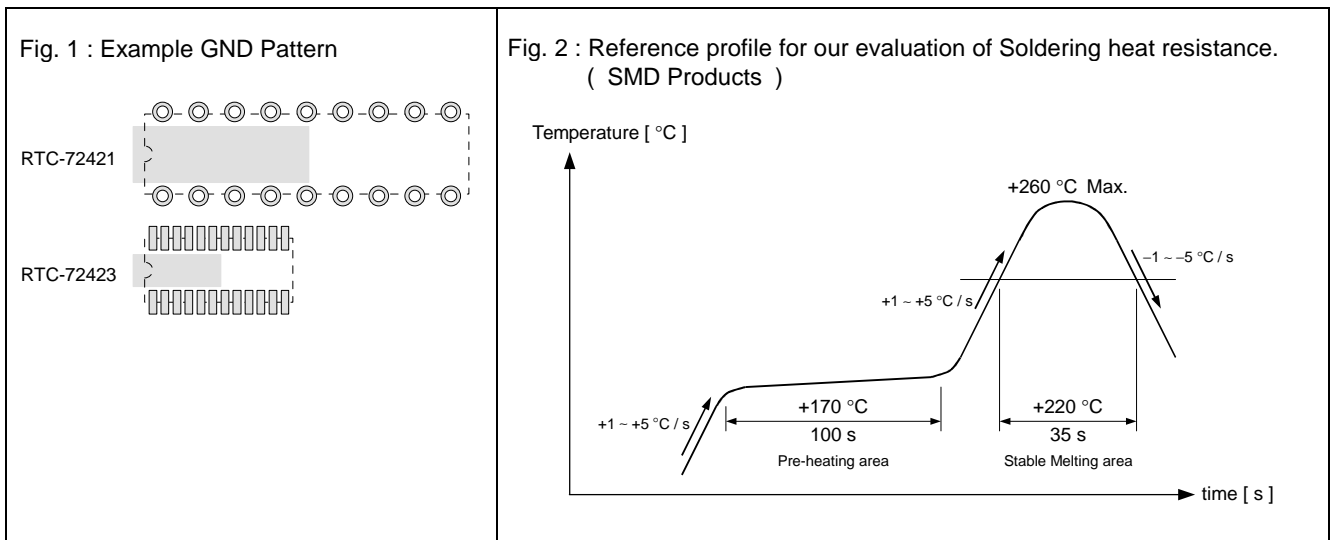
Fig. 1 : Example GND Pattern

RTC-72421

RTC-72423

Fig. 2 : Reference profile for our evaluation of Soldering heat resistance. ( SMD Products )

Temperature [ °C ]

+260 °C Max.

−1 ~ −5 °C / s

+1 ~ +5 °C / s

+170 °C

100 s

Pre-heating area

+1 ~ +5 °C / s

+220 °C

35 s

Stable Melting area

time [ s ]